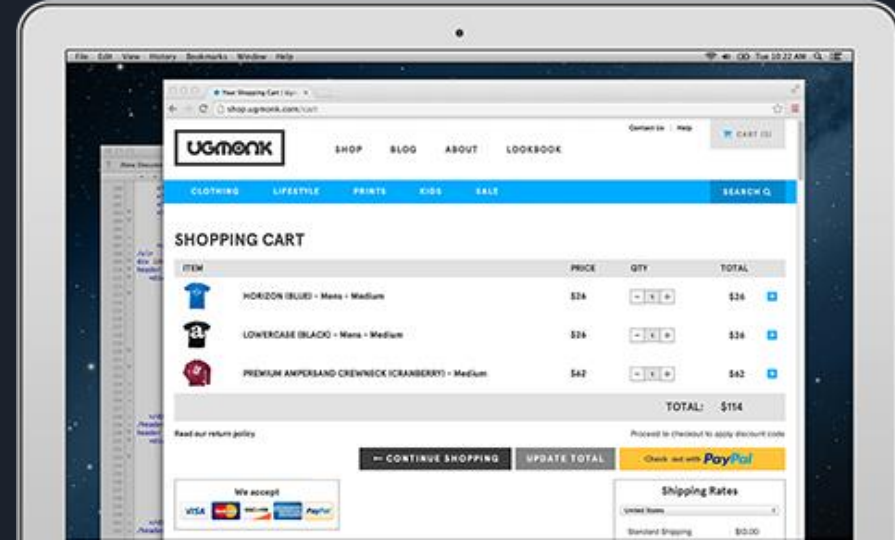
File Edit View History Bookmarks Window Help

Tue 10:22 AM

Your Shopping Cart | Ug

shop.ugmonk.com/cart

Contact Us | Help

CART (3)

UGMONK

SHOP BLOG ABOUT LOOKBOOK

CLOTHING LIFESTYLE PRINTS KIDS SALE

SEARCH

SHOPPING CART

| ITEM | | PRICE | QTY | TOTAL |
|---|---|---|---|---|
| | HORIZON (BLUE) - Mens - Medium | $26 | 1 | $26 |
| | LOWERCASE (BLACK) - Mens - Medium | $26 | 1 | $26 |
| | PREMIUM AMPERSAND CREWNECK (CRANBERRY) - Medium | $62 | 1 | $62 |

TOTAL: $114

Read our return policy.

Proceed to checkout to apply discount code

← CONTINUE SHOPPING

UPDATE TOTAL

Check out with PayPal

We accept

VISA PayPal

Shipping Rates

United States

Standard Shipping $10.00